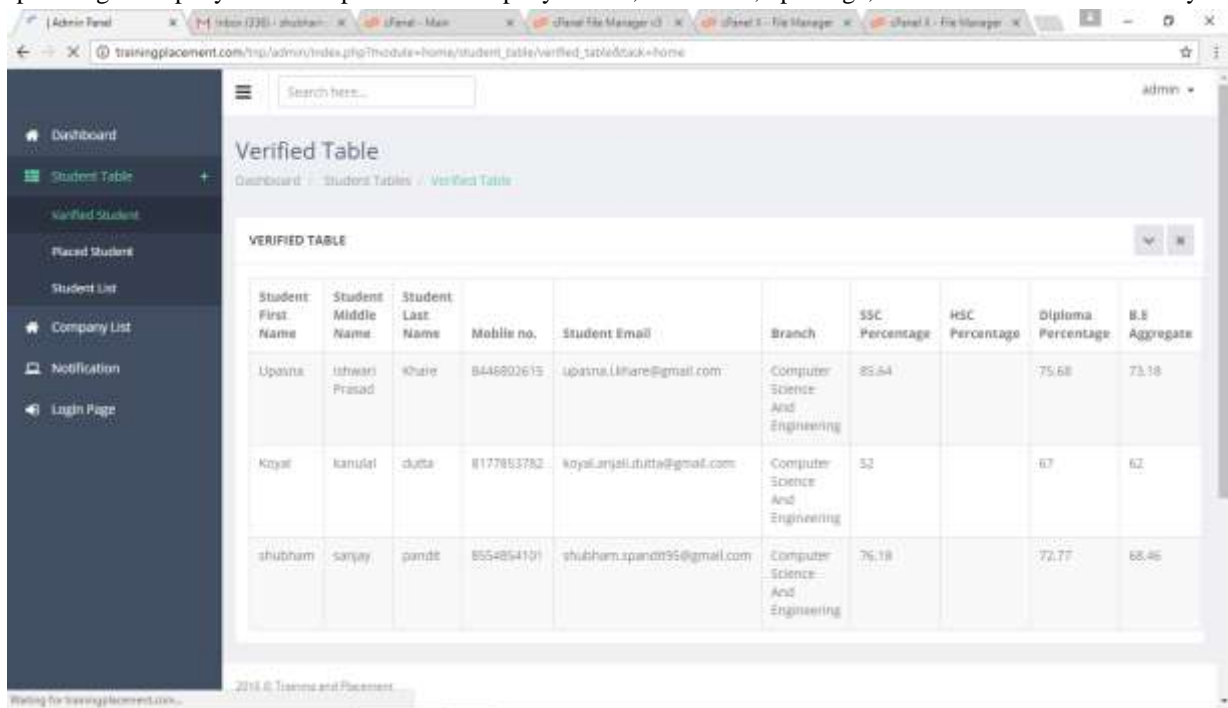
| Admin Panel × | M Inbox (336) - shubham × | cPanel - Main × | cPanel File Manager v3 × | cPanel X - File Manager × | cPanel X - File Manager ×

trainingplacement.com/tnp/admin/index.php?module=home/student_table/verified_table&task=home

Search here...

admin

Dashboard

Student Table +

Varified Student

Placed Student

Student List

Company List

Notification

Login Page

Verified Table

Dashboard / Student Tables / Verified Table

VERIFIED TABLE

| Student First Name | Student Middle Name | Student Last Name | Mobile no. | Student Email | Branch | SSC Percentage | HSC Percentage | Diploma Percentage | B.E Aggregate |
|---|---|---|---|---|---|---|---|---|---|
| Upasna | Ishwari Prasad | Khare | 8446802615 | upasna.i.khare@gmail.com | Computer Science And Engineering | 85.64 | | 75.68 | 73.18 |
| Koyal | kanulal | dutta | 8177853782 | koyal.anjali.dutta@gmail.com | Computer Science And Engineering | 52 | | 67 | 62 |
| shubham | sanjay | pandit | 8554854101 | shubham.spandit95@gmail.com | Computer Science And Engineering | 76.18 | | 72.77 | 68.46 |

2016 © Training and Placement

Waiting for trainingplacement.com...